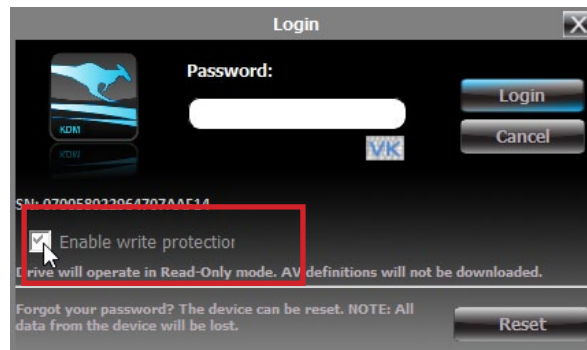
Login

KDM

Password:

VK

Login

Cancel

SN: 070958032964707AAE14

Enable write protectior

Drive will operate in Read-Only mode. AV definitions will not be downloaded.

Forgot your password? The device can be reset. NOTE: All data from the device will be lost.

Reset